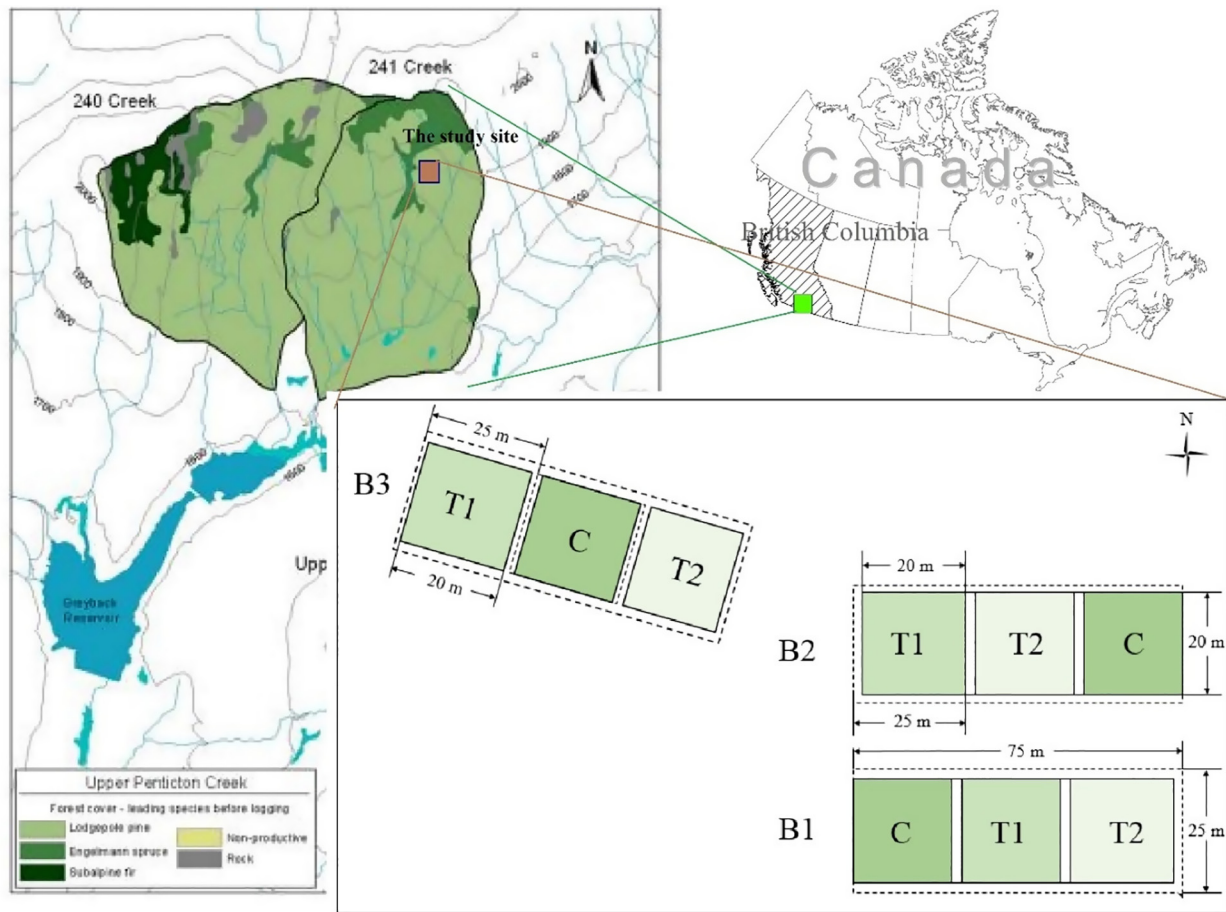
241 Creek
240 Creek
N
The study site
2000
1900
1800
1900
2000
1800
1700
1650
1650
Upp
Greyback Reservoir

Canada
British Columbia

N
B3
25 m
T1
C
T2
20 m

B2
20 m
T1
T2
C
20 m
25 m

75 m
B1
C
T1
T2
25 m

Upper Penticton Creek
Forest cover - leading species before logging
Lodgepole pine
Engelmann spruce
Subalpine fir
Non-productive
Rock